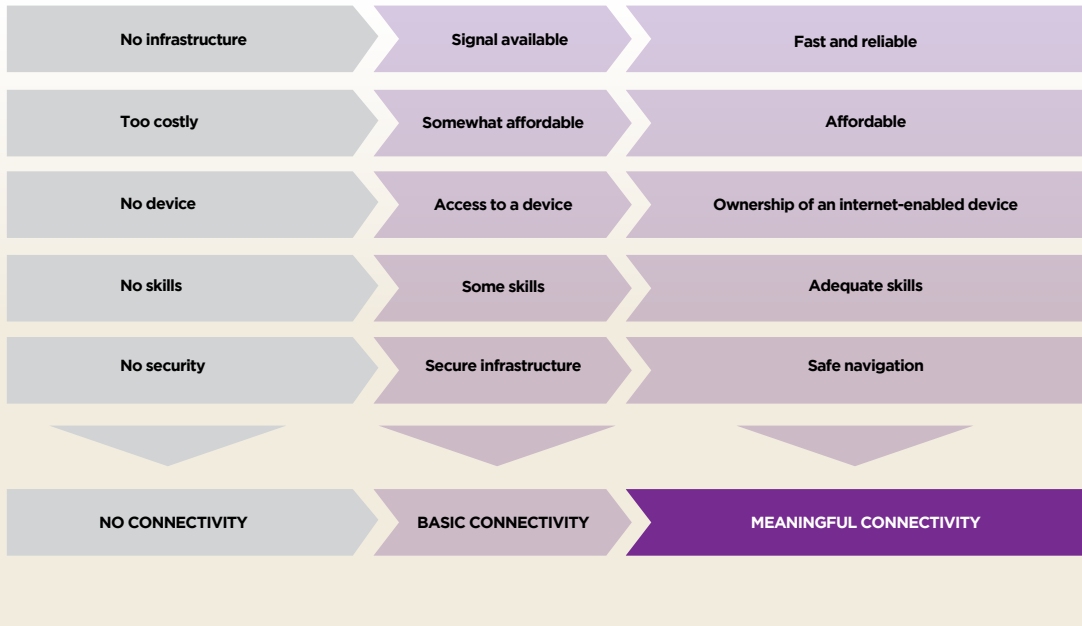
No infrastructure
Signal available
Fast and reliable

Too costly
Somewhat affordable
Affordable

No device
Access to a device
Ownership of an internet-enabled device

No skills
Some skills
Adequate skills

No security
Secure infrastructure
Safe navigation

NO CONNECTIVITY
BASIC CONNECTIVITY
MEANINGFUL CONNECTIVITY